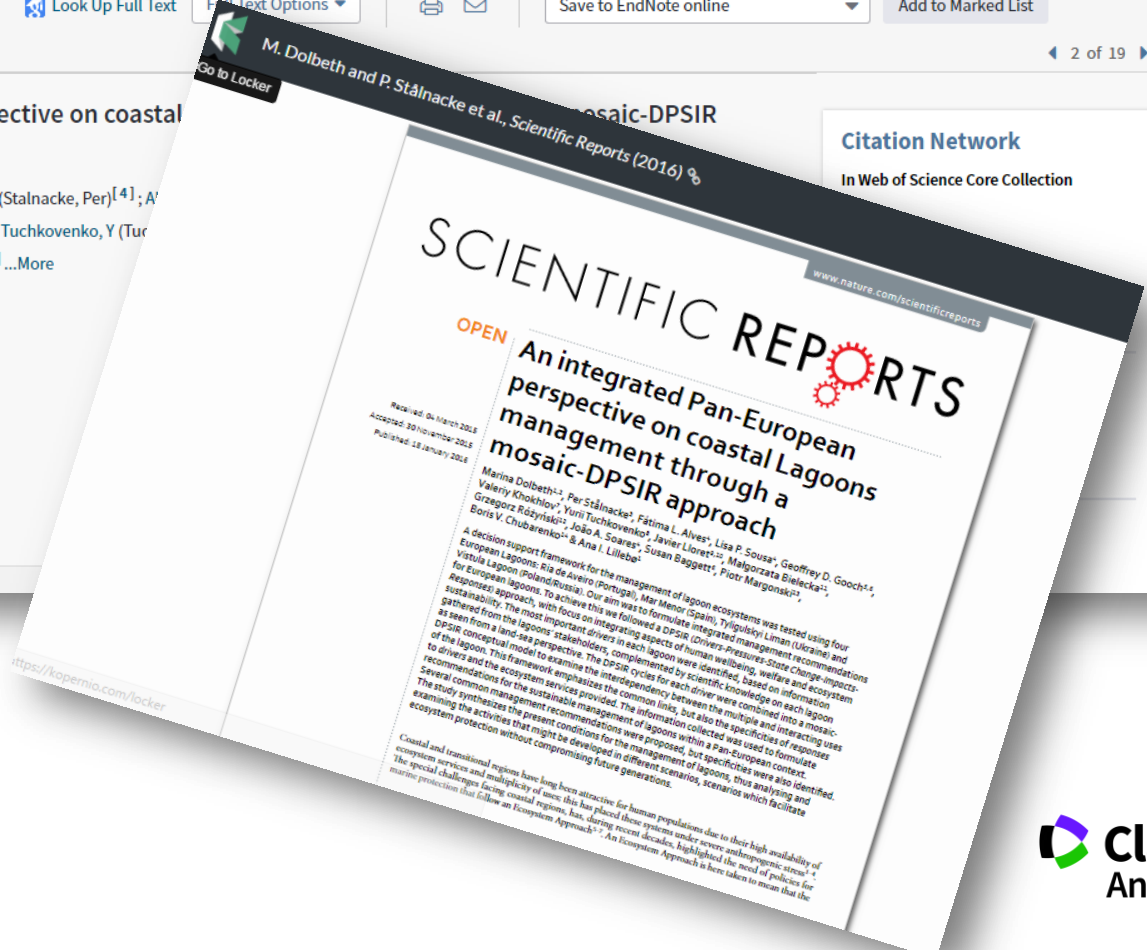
Look Up Full Text
F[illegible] Text Options
Save to EndNote online
Add to Marked List
2 of 19
ective on coastal
osaic-DPSIR
(Stalnacke, Per)$^{[4]}$; A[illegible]
Tuchkovenko, Y (Tuc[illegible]
...More
Citation Network
In Web of Science Core Collection

Go to Locker
M. Dolbeth and P. Stålnacke et al., Scientific Reports (2016)

SCIENTIFIC REPORTS
www.nature.com/scientificreports

OPEN
An integrated Pan-European perspective on coastal Lagoons management through a mosaic-DPSIR approach

Received: 04 March 2015
Accepted: 30 November 2015
Published: 18 January 2016

Marina Dolbeth, Per Stålnacke, Fátima L. Alves, Lisa P. Sousa, Geoffrey D. Gooch, Valeriy Khokhlov, Yurii Tuchkovenko, Javier Lloret, Małgorzata Bielecka, Grzegorz Różyński, João A. Soares, Susan Baggett, Piotr Margonski, Boris V. Chubarenko & Ana I. Lillebø

A decision support framework for the management of lagoon ecosystems was tested using four European Lagoons: Ria de Aveiro (Portugal), Mar Menor (Spain), Tyligulskyi Liman (Ukraine) and Vistula Lagoon (Poland/Russia). Our aim was to formulate integrated management recommendations for European lagoons. To achieve this we followed a DPSIR (Drivers-Pressures-State Change-Impacts-Responses) approach, with focus on integrating aspects of human wellbeing, welfare and ecosystem sustainability. The most important drivers in each lagoon were identified, based on information gathered from the lagoons' stakeholders, complemented by scientific knowledge on each lagoon as seen from a land-sea perspective. The DPSIR cycles for each driver were combined into a mosaic-DPSIR conceptual model to examine the interdependency between the multiple and interacting uses of the lagoon. This framework emphasizes the common links, but also the specificities of responses to drivers and the ecosystem services provided. The information collected was used to formulate recommendations for the sustainable management of lagoons within a Pan-European context. Several common management recommendations were proposed, but specificities were also identified. The study synthesizes the present conditions for the management of lagoons, thus analysing and examining the activities that might be developed in different scenarios, scenarios which facilitate ecosystem protection without compromising future generations.

Coastal and transitional regions have long been attractive for human populations due to their high availability of ecosystem services and multiplicity of uses; this has placed these systems under severe anthropogenic stress. The special challenges facing coastal regions, has, during recent decades, highlighted the need of policies for marine protection that follow an Ecosystem Approach. An Ecosystem Approach is here taken to mean that the

https://kopernio.com/locker

Cl
An